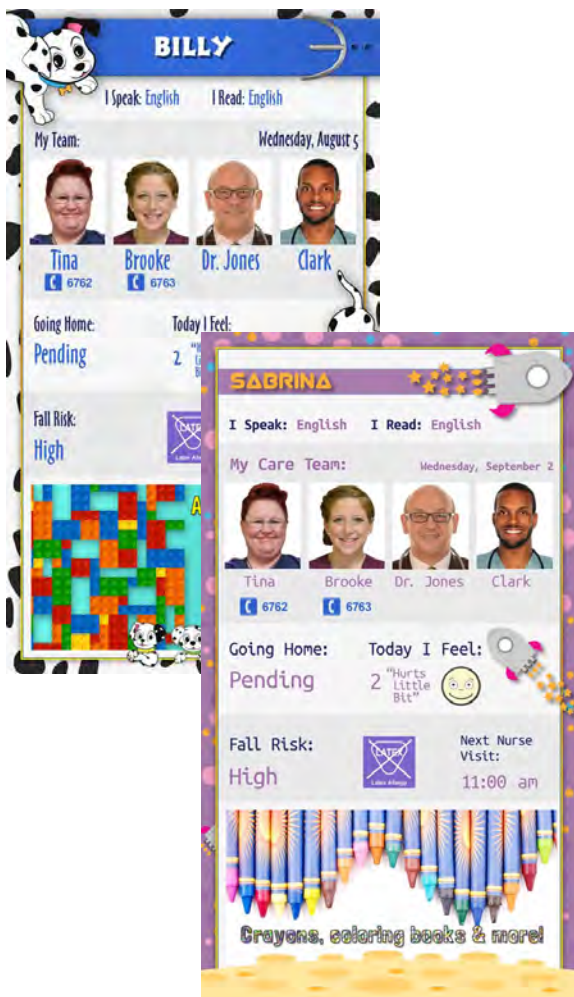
BILLY

I Speak: English I Read: English

My Team: Wednesday, August 5

Tina 6762

Brooke 6763

Dr. Jones

Clark

Going Home: Pending

Today I Feel: 2 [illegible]

Fall Risk: High

LATEX

A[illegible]

SABRINA

I Speak: English I Read: English

My Care Team: Wednesday, September 2

Tina 6762

Brooke 6763

Dr. Jones

Clark

Going Home: Pending

Today I Feel: 2 "Hurts Little Bit"

Fall Risk: High

LATEX Latex Allergy

Next Nurse Visit: 11:00 am

Crayons, coloring books & more!